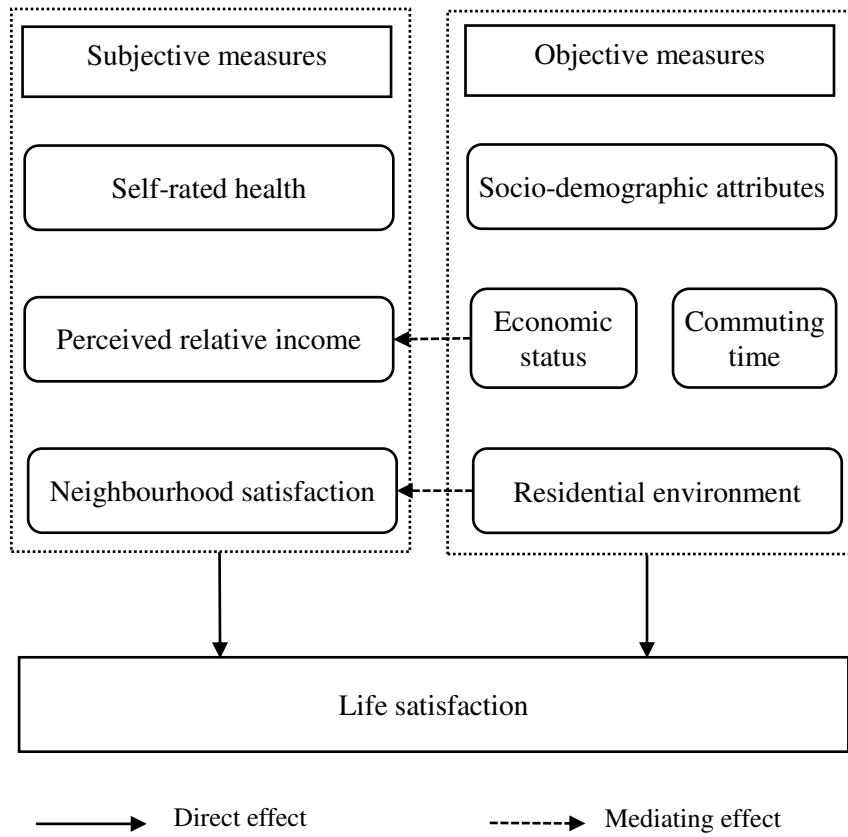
Subjective measures

Self-rated health

Perceived relative income

Neighbourhood satisfaction

Objective measures

Socio-demographic attributes

Economic status

Commuting time

Residential environment

Life satisfaction

Direct effect

Mediating effect